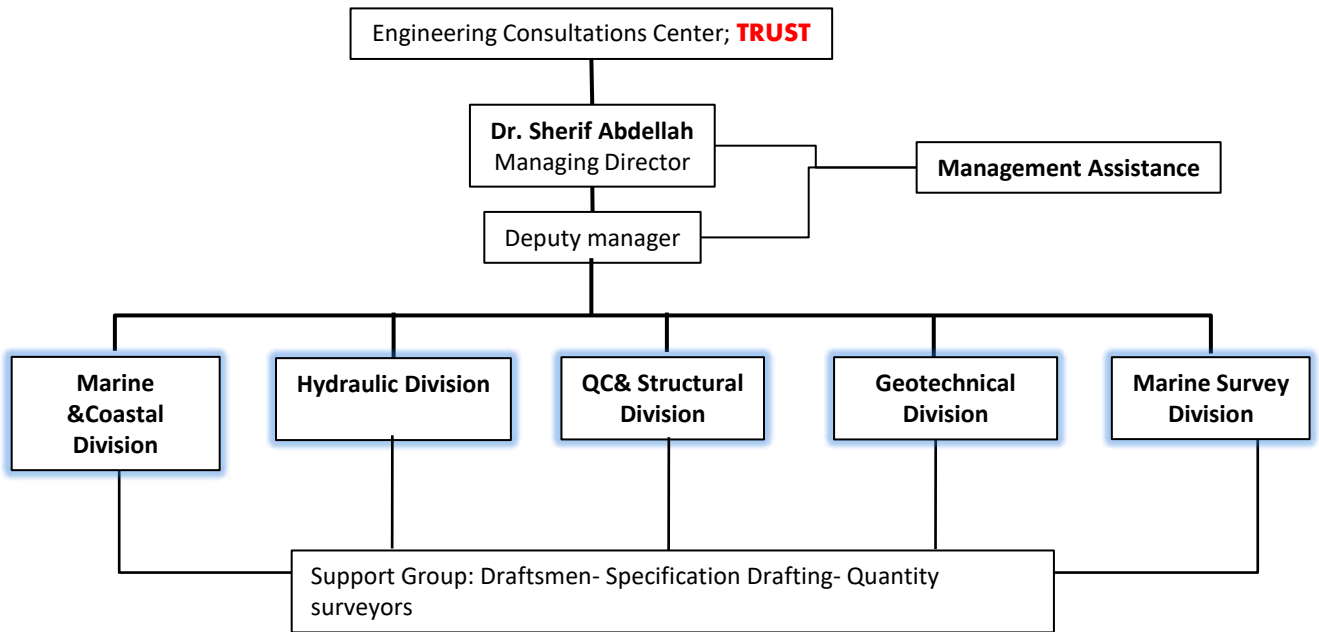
Engineering Consultations Center; TRUST

Dr. Sherif Abdellah
Managing Director

Management Assistance

Deputy manager

Marine &Coastal Division

Hydraulic Division

QC& Structural Division

Geotechnical Division

Marine Survey Division

Support Group: Draftsmen- Specification Drafting- Quantity surveyors